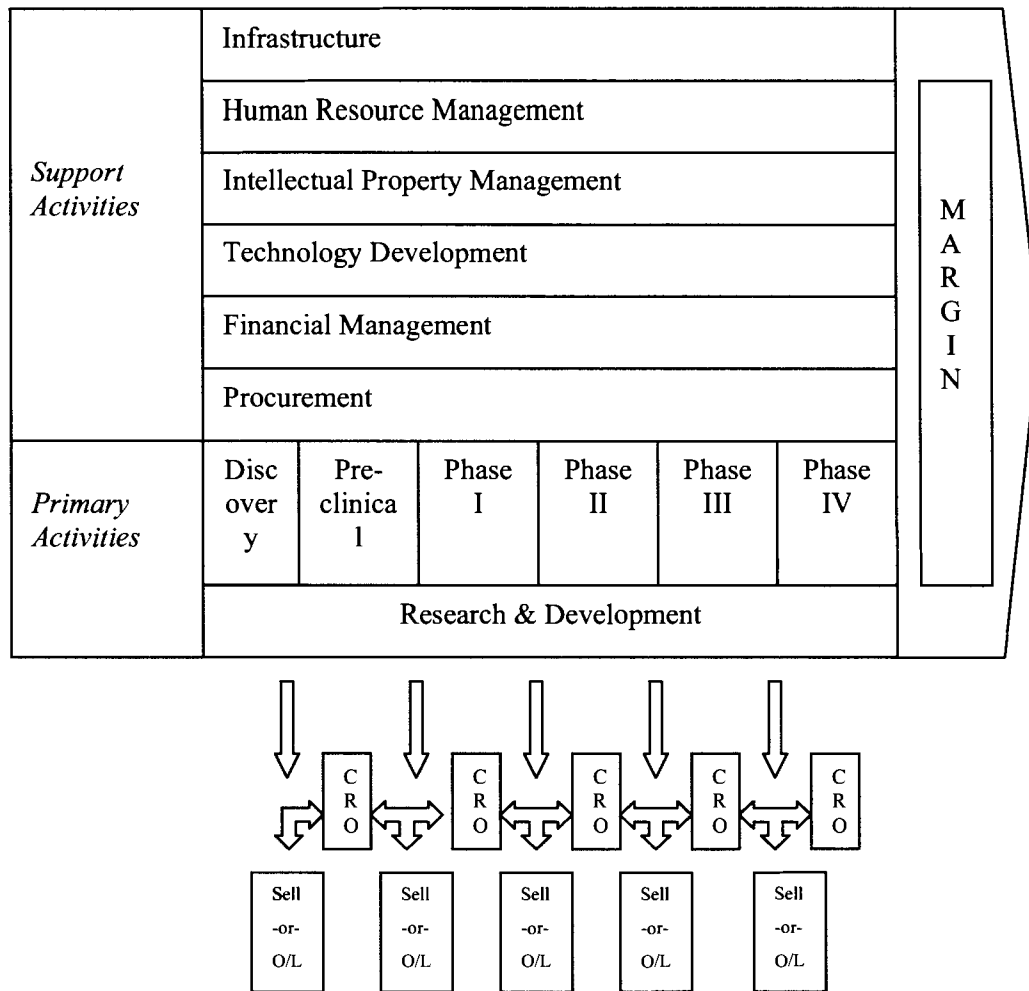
Support Activities

Infrastructure

Human Resource Management

Intellectual Property Management

Technology Development

Financial Management

Procurement

Primary Activities

Discovery

Preclinical

Phase I

Phase II

Phase III

Phase IV

Research & Development

MARGIN

CRO

CRO

CRO

CRO

CRO

Sell -or- O/L

Sell -or- O/L

Sell -or- O/L

Sell -or- O/L

Sell -or- O/L